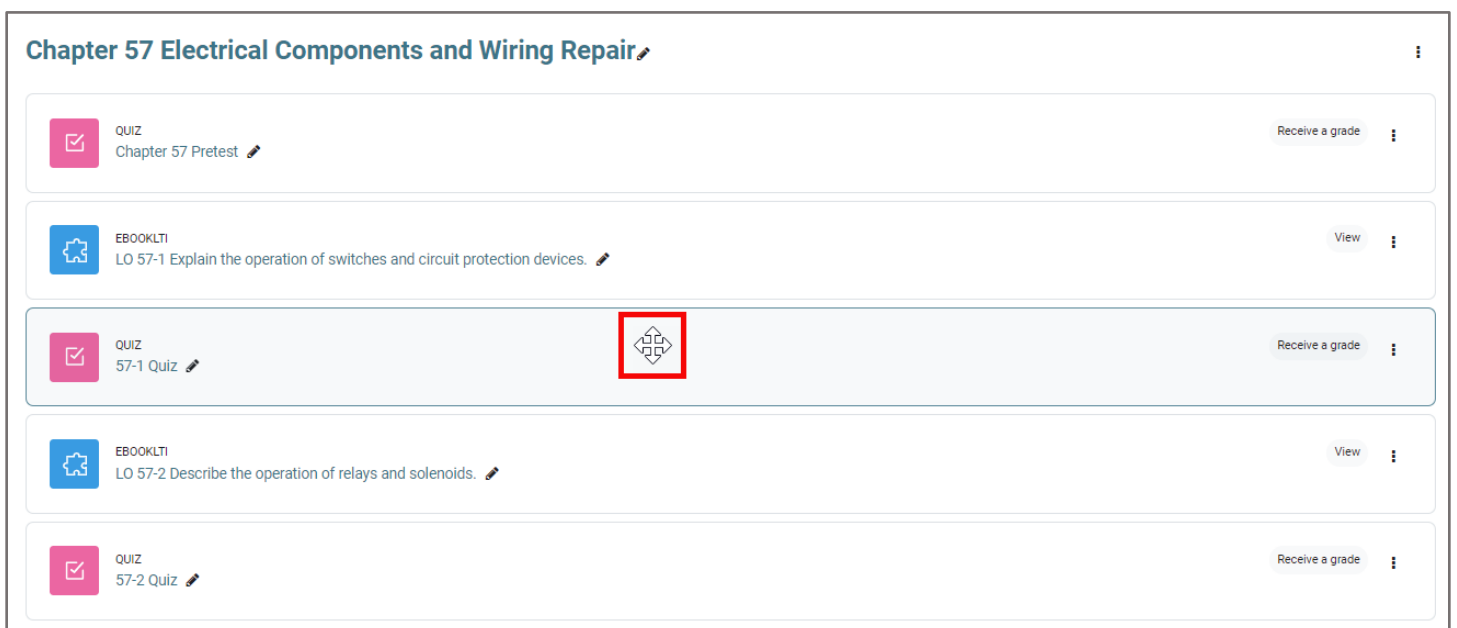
Chapter 57 Electrical Components and Wiring Repair

QUIZ
Chapter 57 Pretest

Receive a grade

EBOOKLTI
LO 57-1 Explain the operation of switches and circuit protection devices.

View

QUIZ
57-1 Quiz

Receive a grade

EBOOKLTI
LO 57-2 Describe the operation of relays and solenoids.

View

QUIZ
57-2 Quiz

Receive a grade